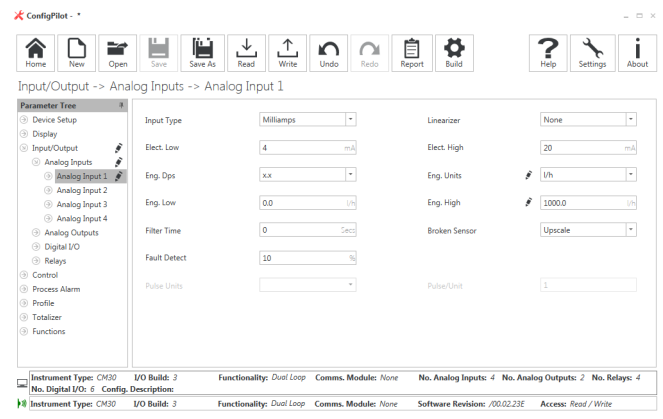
ConfigPilot - *

Home New Open Save Save As Read Write Undo Redo Report Build Help Settings About

Input/Output -> Analog Inputs -> Analog Input 1

Parameter Tree
Device Setup
Display
Input/Output
Analog Inputs
Analog Input 1
Analog Input 2
Analog Input 3
Analog Input 4
Analog Outputs
Digital I/O
Relays
Control
Process Alarm
Profile
Totalizer
Functions

| | | | |
|---|---|---|---|
| Input Type | Milliamps | Linearizer | None |
| Elect. Low | 4 mA | Elect. High | 20 mA |
| Eng. Dps | x.x | Eng. Units | l/h |
| Eng. Low | 0.0 l/h | Eng. High | 1000.0 l/h |
| Filter Time | 0 Secs | Broken Sensor | Upscale |
| Fault Detect | 10 % | | |
| Pulse Units | | Pulse/Unit | 1 |

Instrument Type: CM30 I/O Build: 3 Functionality: Dual Loop Comms. Module: None No. Analog Inputs: 4 No. Analog Outputs: 2 No. Relays: 4 No. Digital I/O: 6 Config. Description:

Instrument Type: CM30 I/O Build: 3 Functionality: Dual Loop Comms. Module: None Software Revision: /00.02.23E Access: Read / Write